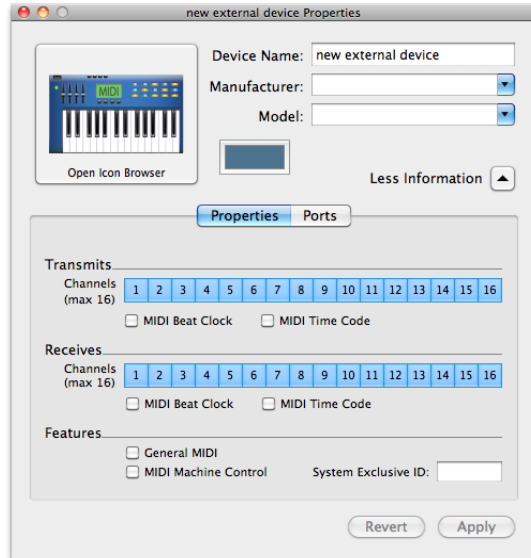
new external device Properties

MIDI

Open Icon Browser

Device Name: new external device

Manufacturer:

Model:

Less Information

Properties Ports

Transmits

Channels (max 16)

| 1 | 2 | 3 | 4 | 5 | 6 | 7 | 8 | 9 | 10 | 11 | 12 | 13 | 14 | 15 | 16 |
|---|---|---|---|---|---|---|---|---|---|---|---|---|---|---|---|

MIDI Beat Clock MIDI Time Code

Receives

Channels (max 16)

| 1 | 2 | 3 | 4 | 5 | 6 | 7 | 8 | 9 | 10 | 11 | 12 | 13 | 14 | 15 | 16 |
|---|---|---|---|---|---|---|---|---|---|---|---|---|---|---|---|

MIDI Beat Clock MIDI Time Code

Features

General MIDI

MIDI Machine Control System Exclusive ID:

Revert Apply